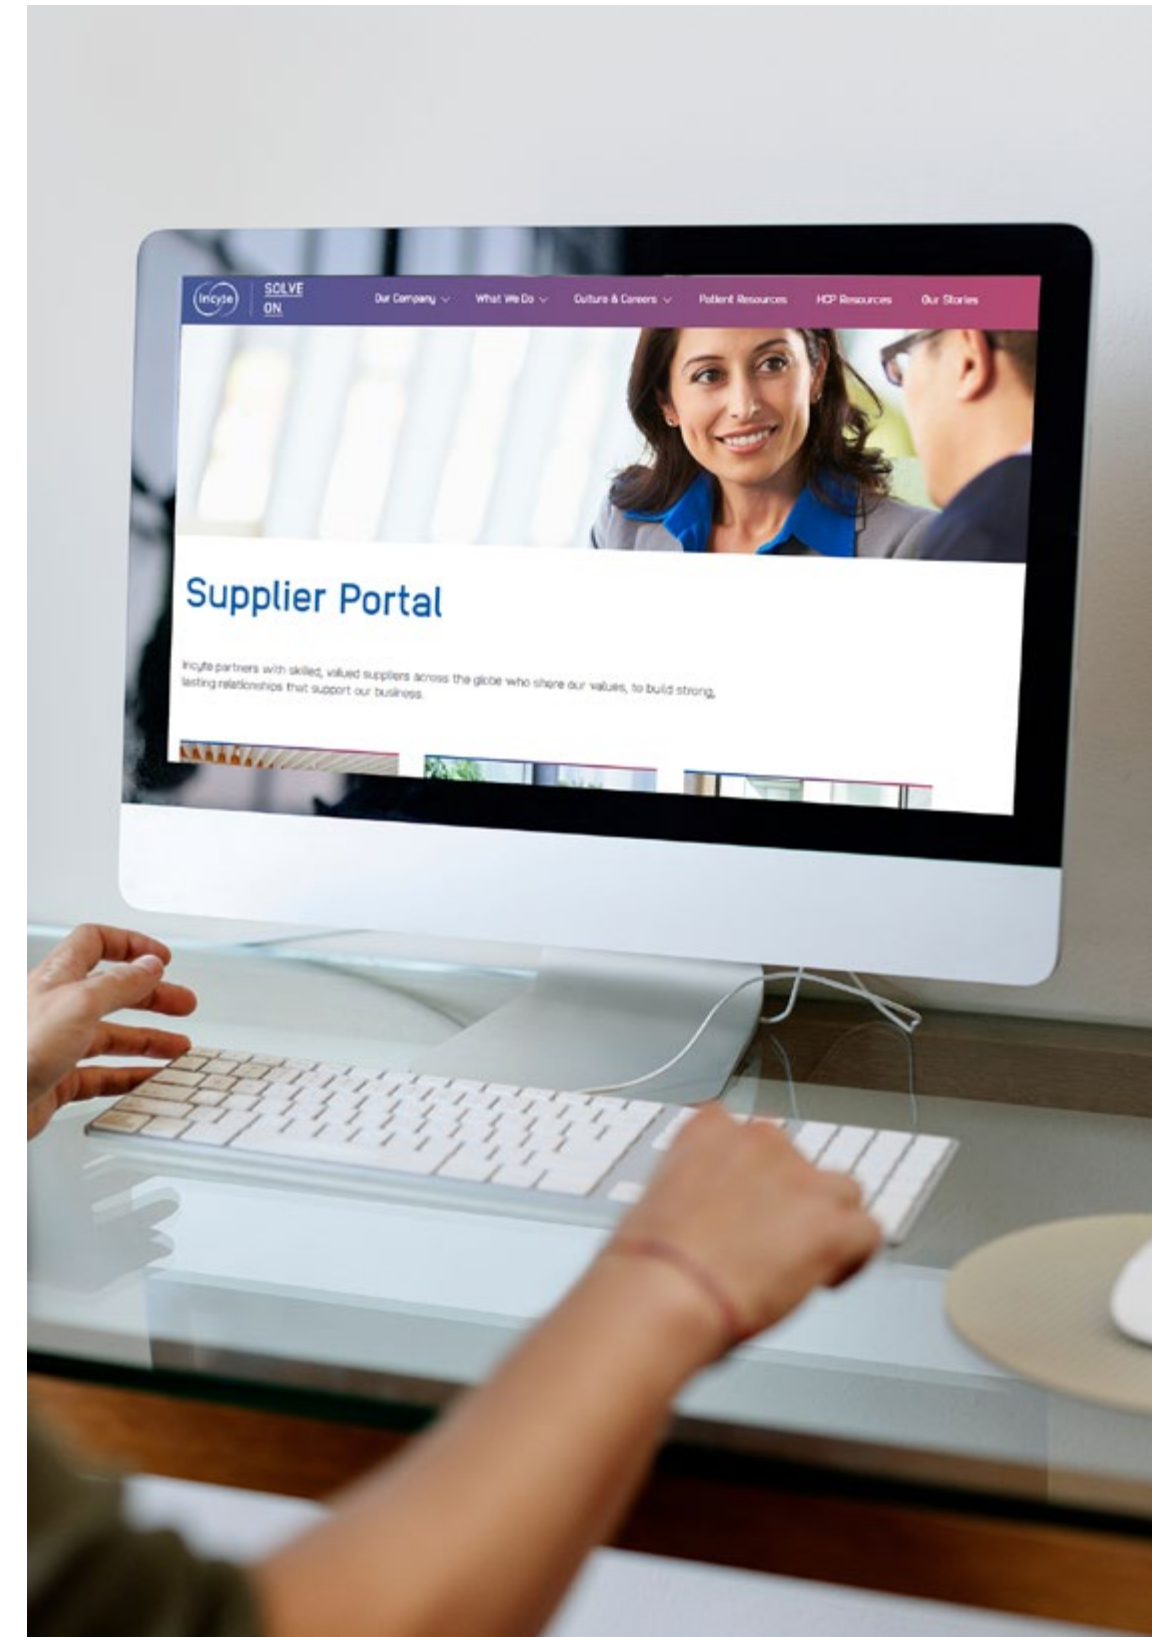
Incyte SOLVE ON

Our Company What We Do Culture & Careers Patient Resources HCP Resources Our Stories

Supplier Portal

Incyte partners with skilled, valued suppliers across the globe who share our values, to build strong, lasting relationships that support our business.